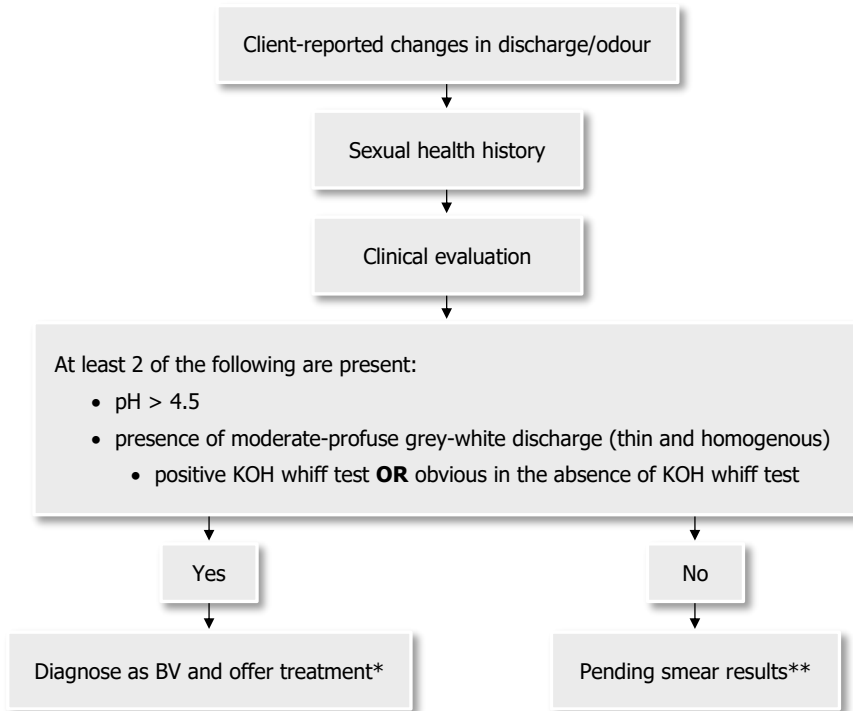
Client-reported changes in discharge/odour

Sexual health history

Clinical evaluation

At least 2 of the following are present:

- pH > 4.5
- presence of moderate-profuse grey-white discharge (thin and homogenous)
  - positive KOH whiff test **OR** obvious in the absence of KOH whiff test

Yes

No

Diagnose as BV and offer treatment*

Pending smear results**